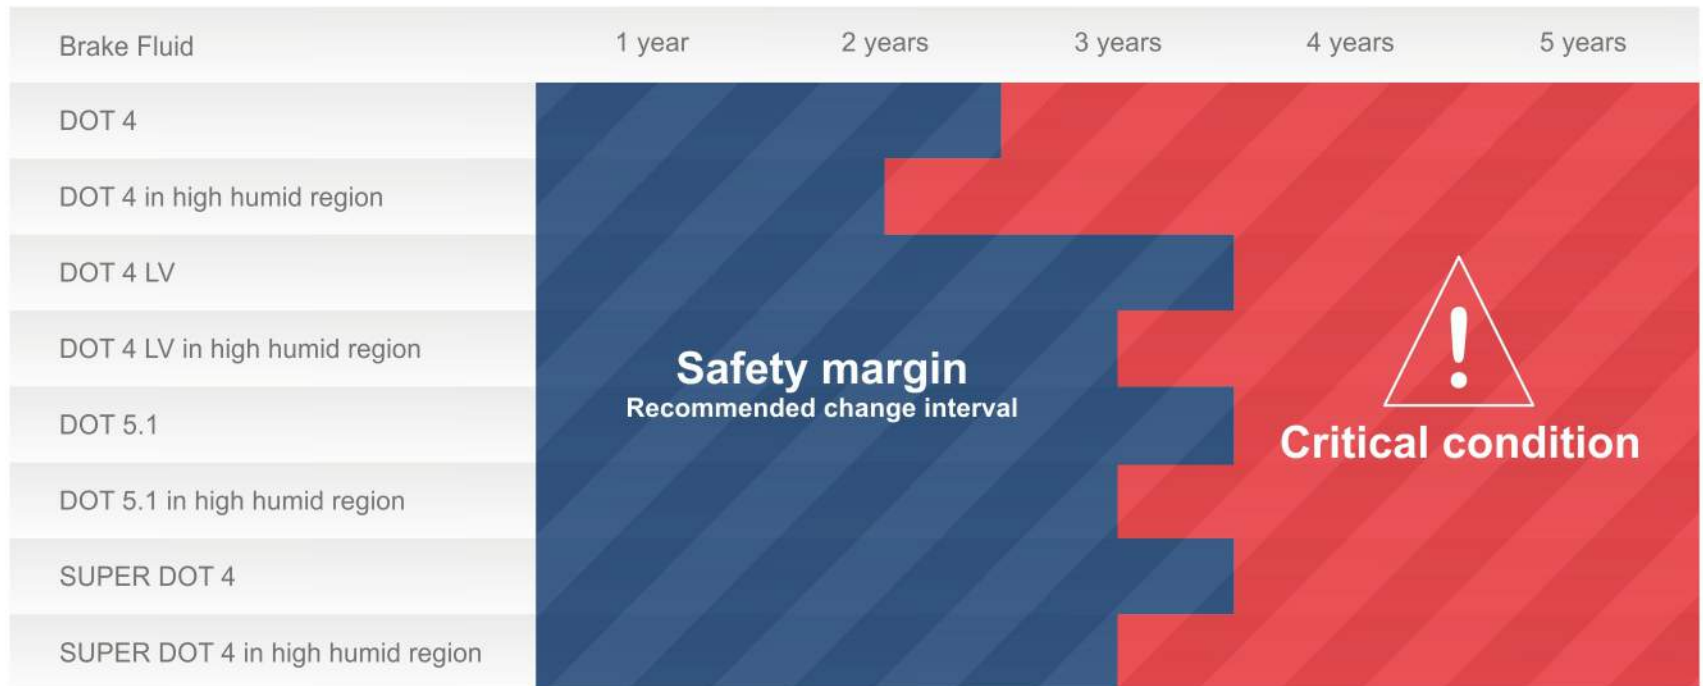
| Brake Fluid | 1 year | 2 years | 3 years | 4 years | 5 years |
|---|---|---|---|---|---|
| DOT 4 | | | | | |
| DOT 4 in high humid region | | | | | |
| DOT 4 LV | | | | | |
| DOT 4 LV in high humid region | | | | | |
| DOT 5.1 | | | | | |
| DOT 5.1 in high humid region | | | | | |
| SUPER DOT 4 | | | | | |
| SUPER DOT 4 in high humid region | | | | | |

Safety margin
Recommended change interval

!

Critical condition